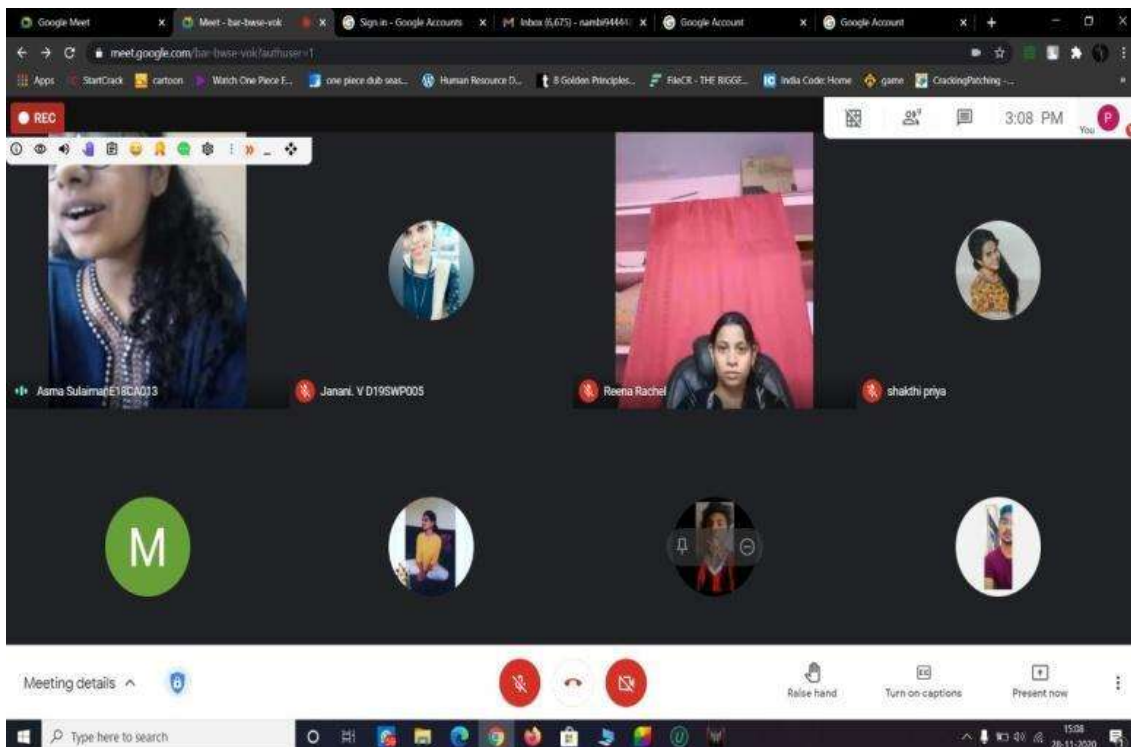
Google Meet
Meet - bar-bwse-vok
Sign in - Google Accounts
Inbox (6,675) - nambi94444
Google Account
Google Account

meet.google.com/bar-bwse-vok?authuser=1

Apps StartCrack cartoon Watch One Piece E... one piece dub seas... Human Resource D... 8 Golden Principles... FileCR - THE BIGGE... India Code: Home game CrackingPatching -...

REC

3:08 PM You P

Asma Sulaiman E18CA013
Janani. V D19SWP005
Reena Rachel
shakthi priya

M

Meeting details ^

Raise hand
Turn on captions
Present now

Type here to search

15:08
28-11-2020